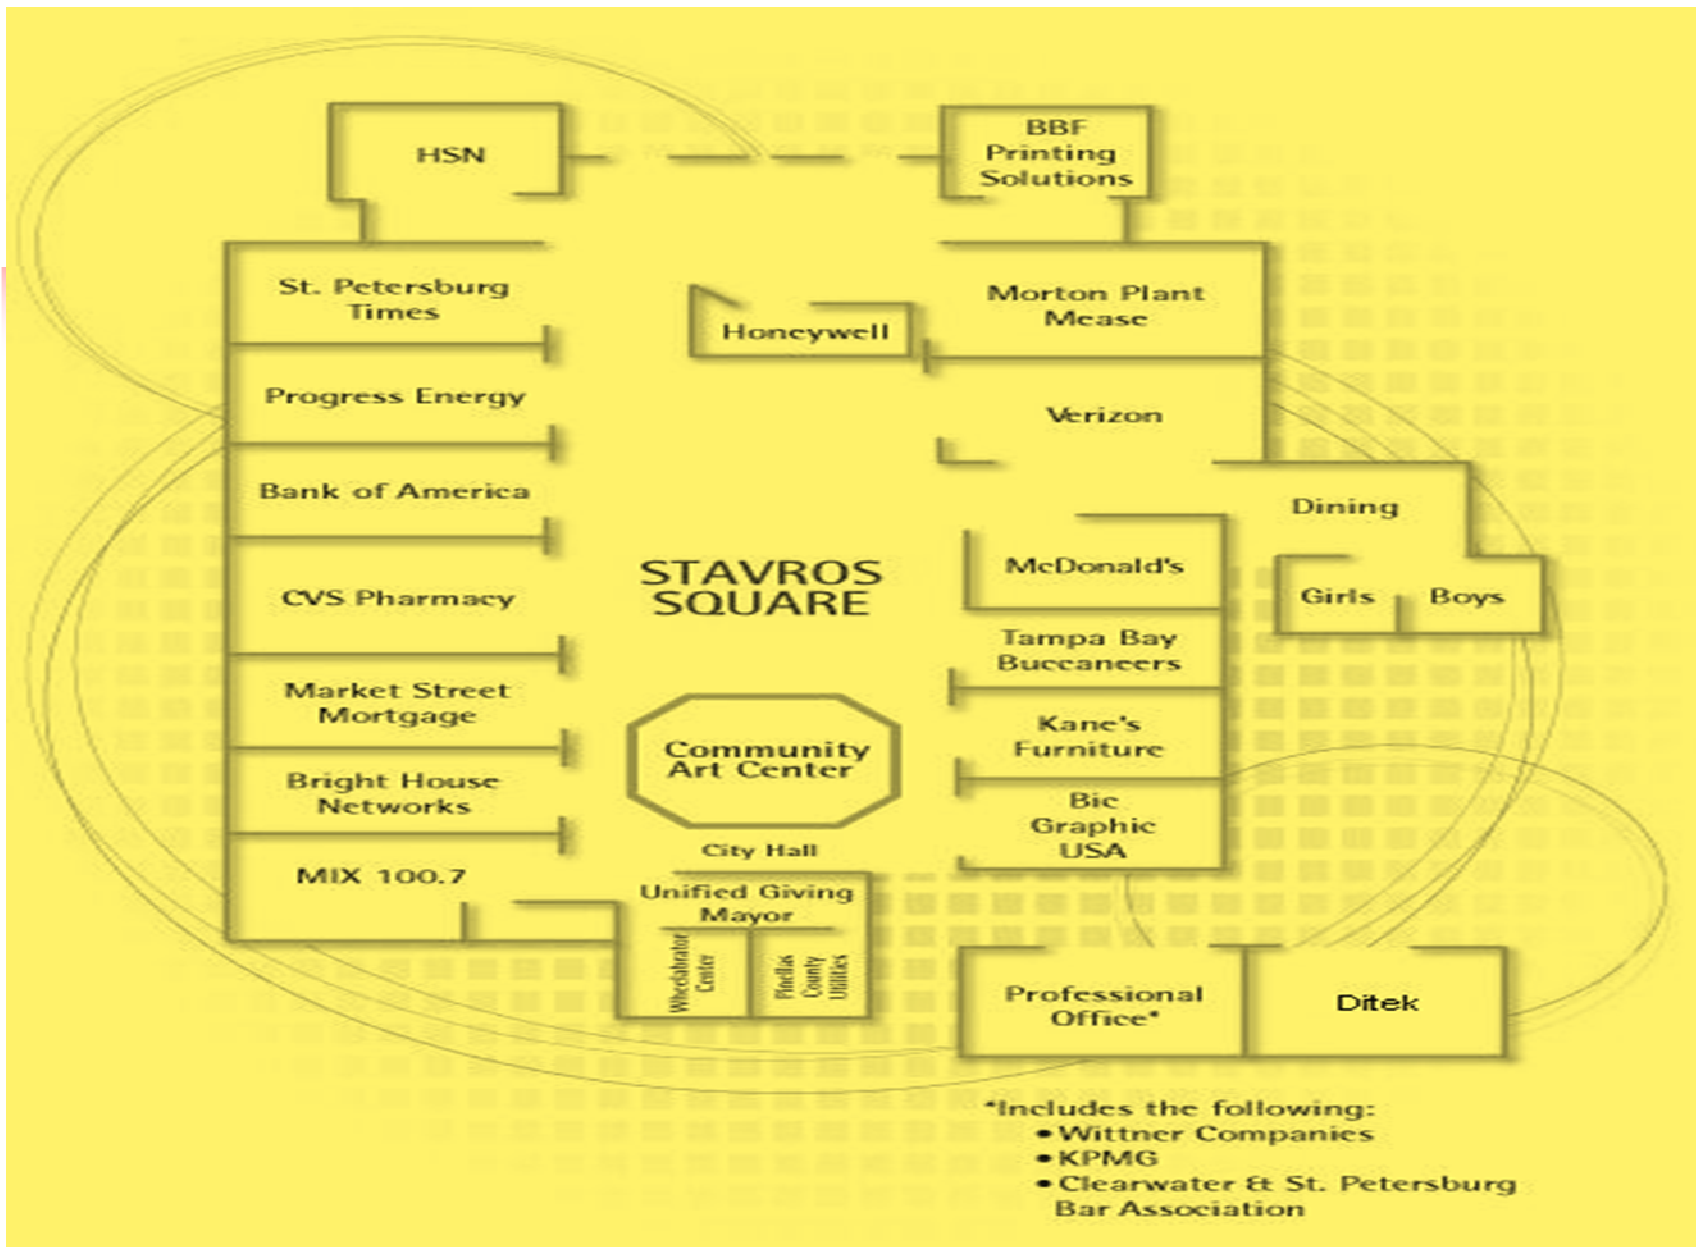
HSN

BBF Printing Solutions

St. Petersburg Times

Honeywell

Morton Plant Mease

Progress Energy

Verizon

Bank of America

Dining

McDonald's

STAVROS SQUARE

CVS Pharmacy

Girls

Boys

Tampa Bay Buccaneers

Market Street Mortgage

Kane's Furniture

Community Art Center

Bright House Networks

Bic Graphic USA

City Hall

MIX 100.7

Unified Giving Mayor

Wheelabrator Center

Pinellas County Utilities

Professional Office*

Ditek

*Includes the following:
• Wittner Companies
• KPMG
• Clearwater & St. Petersburg Bar Association